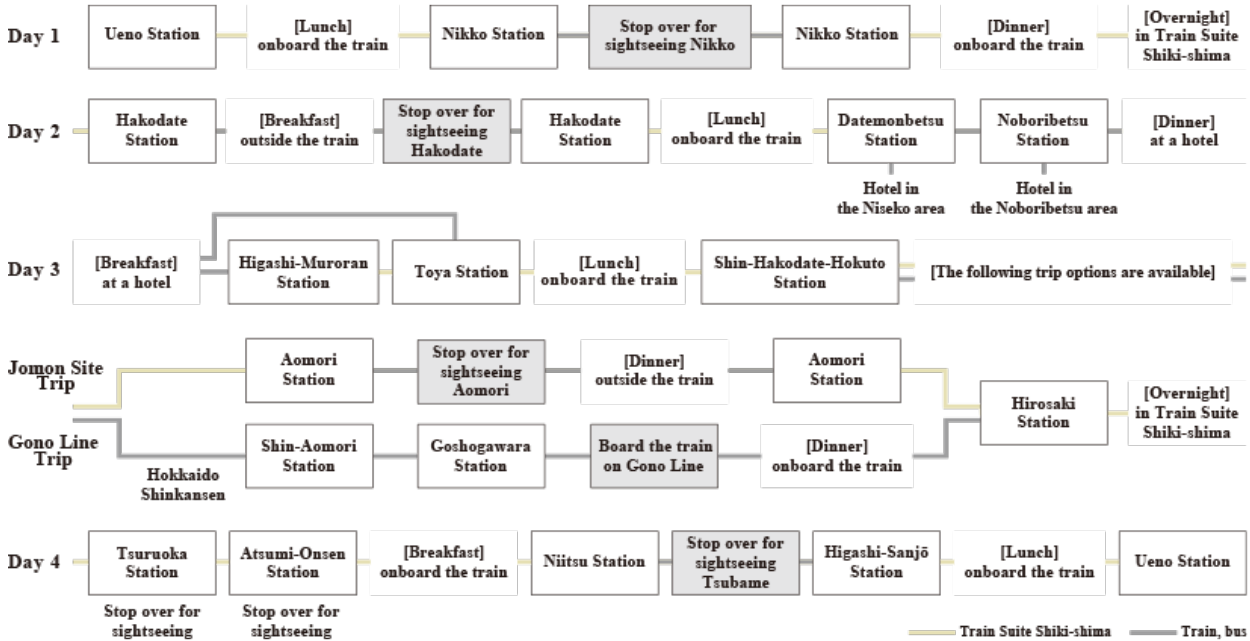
Day 1

Ueno Station

[Lunch] onboard the train

Nikko Station

Stop over for sightseeing Nikko

Nikko Station

[Dinner] onboard the train

[Overnight] in Train Suite Shiki-shima

Day 2

Hakodate Station

[Breakfast] outside the train

Stop over for sightseeing Hakodate

Hakodate Station

[Lunch] onboard the train

Datemonbetsu Station

Hotel in the Niseko area

Noboribetsu Station

Hotel in the Noboribetsu area

[Dinner] at a hotel

Day 3

[Breakfast] at a hotel

Higashi-Muroran Station

Toya Station

[Lunch] onboard the train

Shin-Hakodate-Hokuto Station

[The following trip options are available]

Jomon Site Trip

Aomori Station

Stop over for sightseeing Aomori

[Dinner] outside the train

Aomori Station

Gono Line Trip

Hokkaido Shinkansen

Shin-Aomori Station

Goshogawara Station

Board the train on Gono Line

[Dinner] onboard the train

Hirosaki Station

[Overnight] in Train Suite Shiki-shima

Day 4

Tsuruoka Station

Stop over for sightseeing

Atsumi-Onsen Station

Stop over for sightseeing

[Breakfast] onboard the train

Niitsu Station

Stop over for sightseeing Tsubame

Higashi-Sanjō Station

[Lunch] onboard the train

Ueno Station

Train Suite Shiki-shima

Train, bus